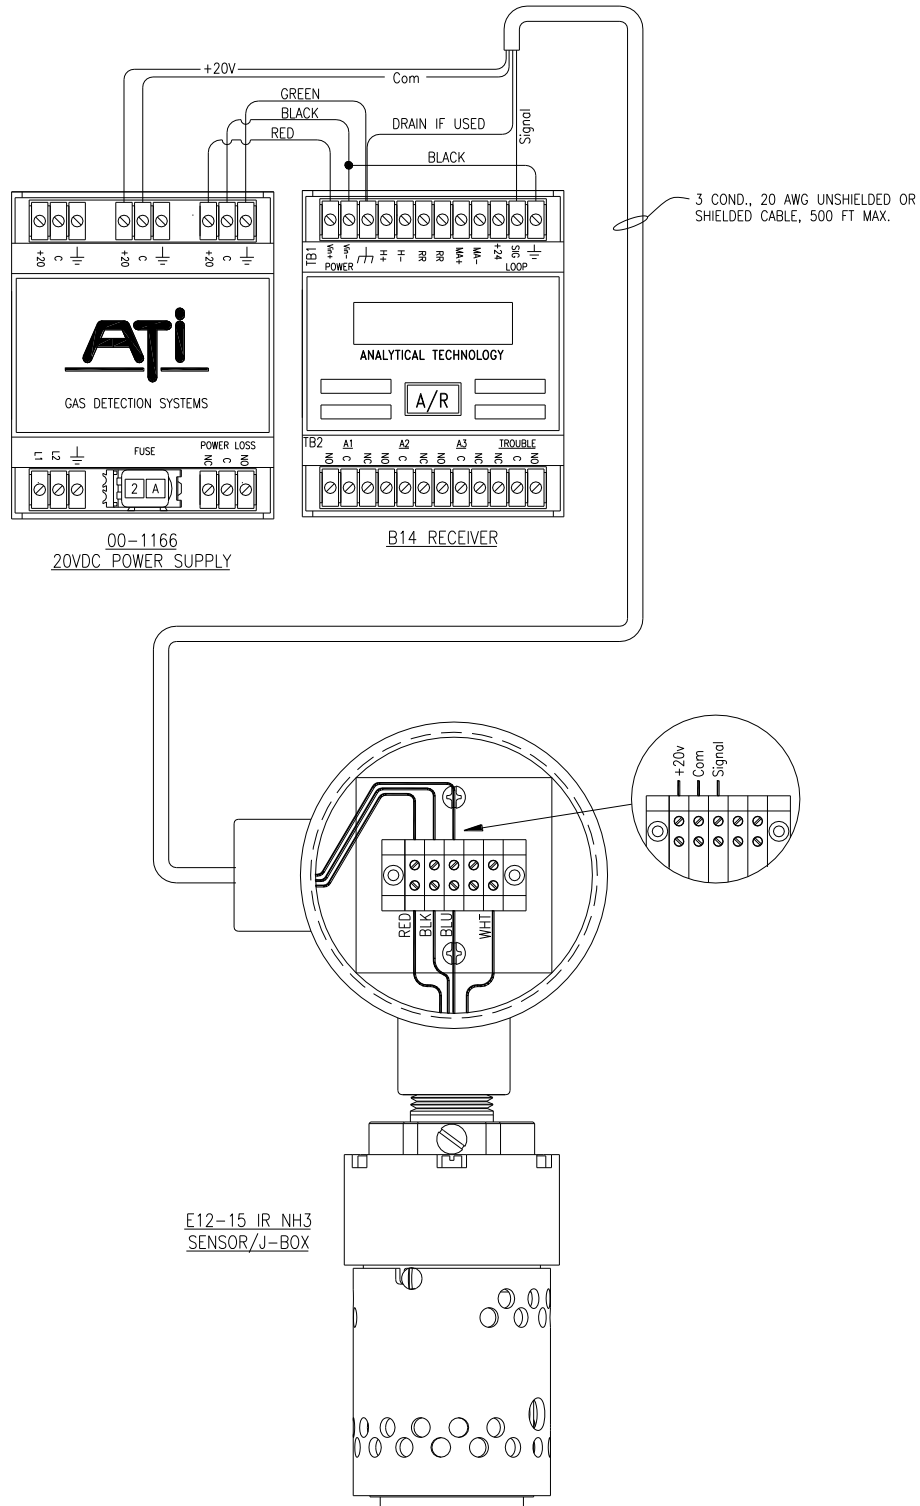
+20V
Com
GREEN
BLACK
RED
DRAIN IF USED
Signal
BLACK

3 COND., 20 AWG UNSHIELDED OR SHIELDED CABLE, 500 FT MAX.

+20 C ⏚ +20 C ⏚ +20 C ⏚

ATI
GAS DETECTION SYSTEMS

L1 L2 ⏚ FUSE 2A POWER LOSS NC C NO

00-1166
20VDC POWER SUPPLY

TB1 Vin+ Vin- ⏚ H+ H- RR RR MA+ MA- +24 SIG ⏚
POWER LOOP

ANALYTICAL TECHNOLOGY

A/R

TB2 A1 A2 A3 TROUBLE
NO C NC NO C NC NO C NC NC C NO

B14 RECEIVER

+20v
Com
Signal

RED
BLK
BLU
WHT

E12-15 IR NH3
SENSOR/J-BOX